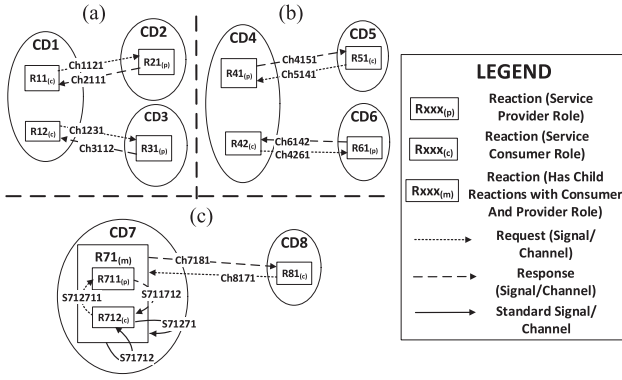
(a)

CD1

CD2

$R11_{(c)}$

Ch1121

Ch2111

$R21_{(p)}$

$R12_{(c)}$

Ch1231

Ch3112

CD3

$R31_{(p)}$

(b)

CD4

CD5

$R41_{(p)}$

Ch4151

Ch5141

$R51_{(c)}$

CD6

$R42_{(c)}$

Ch6142

Ch4261

$R61_{(p)}$

LEGEND

$Rxxx_{(p)}$ Reaction (Service Provider Role)

$Rxxx_{(c)}$ Reaction (Service Consumer Role)

$Rxxx_{(m)}$ Reaction (Has Child Reactions with Consumer And Provider Role)

Request (Signal/ Channel)

Response (Signal/Channel)

Standard Signal/ Channel

(c)

CD7

$R71_{(m)}$

Ch7181

CD8

$R711_{(p)}$

Ch8171

$R81_{(c)}$

S712711

S711712

$R712_{(c)}$

S71271

S71712